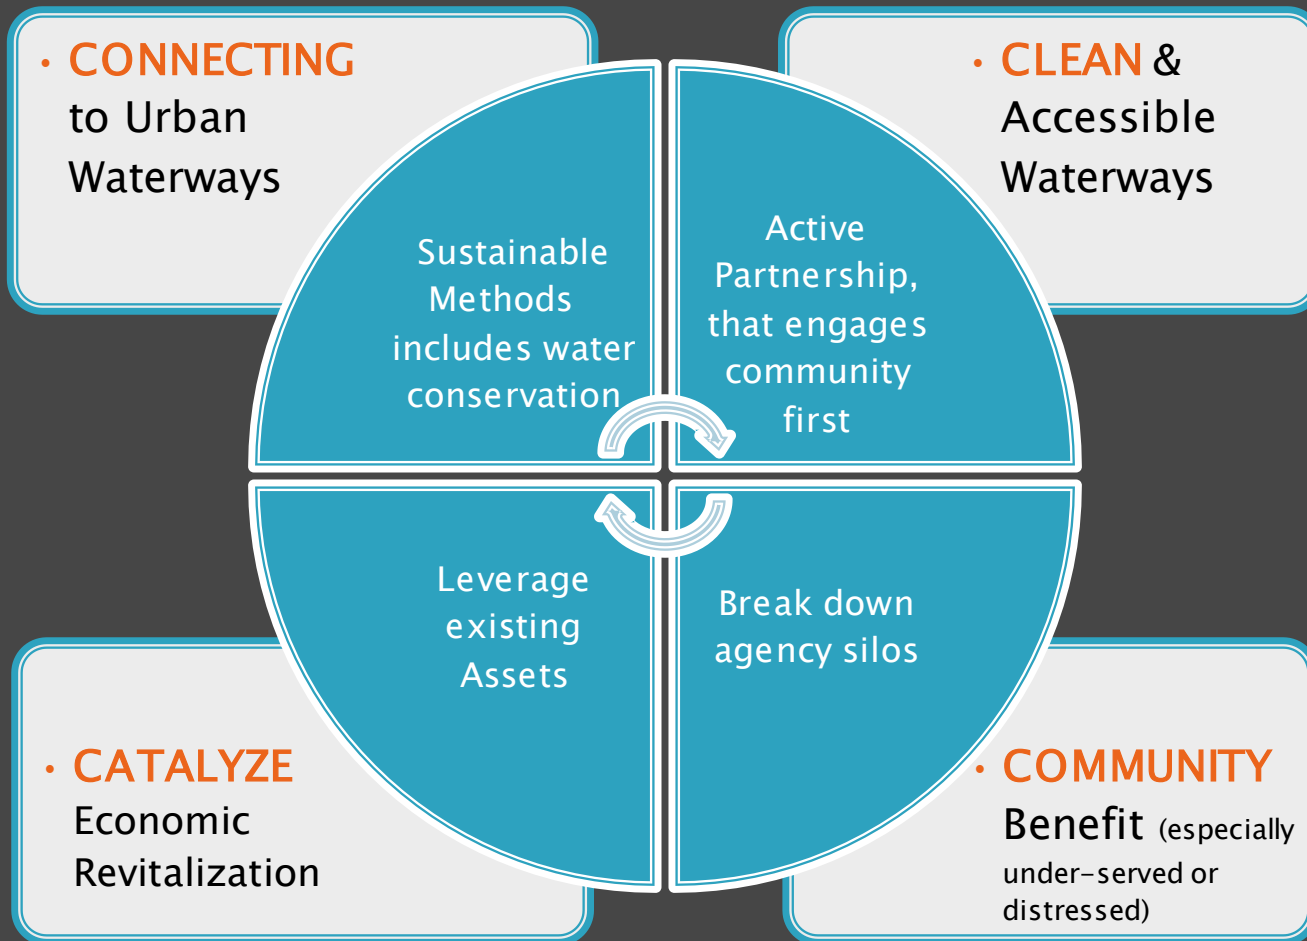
• CONNECTING to Urban Waterways

• CLEAN & Accessible Waterways

Sustainable Methods includes water conservation

Active Partnership, that engages community first

Leverage existing Assets

Break down agency silos

• CATALYZE Economic Revitalization

• COMMUNITY Benefit (especially under-served or distressed)